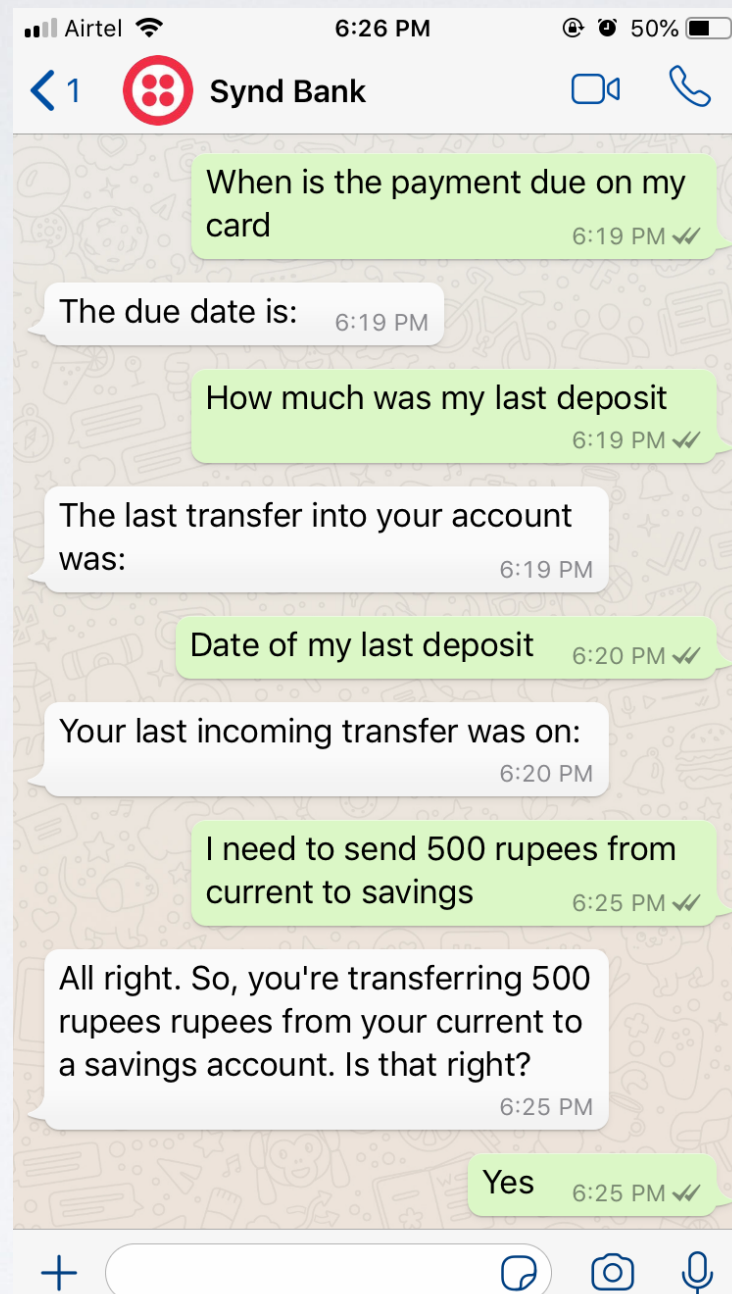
Airtel 6:26 PM 50%

1 Synd Bank

When is the payment due on my card 6:19 PM

The due date is: 6:19 PM

How much was my last deposit 6:19 PM

The last transfer into your account was: 6:19 PM

Date of my last deposit 6:20 PM

Your last incoming transfer was on: 6:20 PM

I need to send 500 rupees from current to savings 6:25 PM

All right. So, you're transferring 500 rupees rupees from your current to a savings account. Is that right? 6:25 PM

Yes 6:25 PM